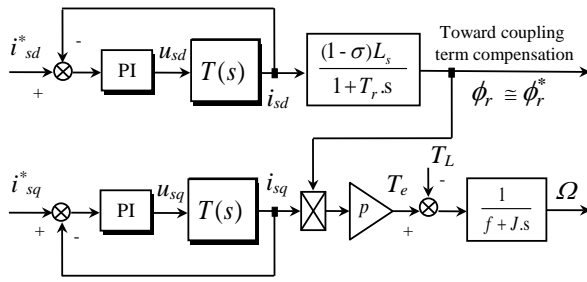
$i^*_{sd}$
-
+
PI
$u_{sd}$
$T(s)$
$i_{sd}$
$\frac{(1-\sigma)L_s}{1+T_r.s}$
Toward coupling term compensation
$\phi_r \cong \phi_r^*$
$i^*_{sq}$
+
-
PI
$u_{sq}$
$T(s)$
$i_{sq}$
$p$
$T_e$
$T_L$
-
+
$\frac{1}{f+J.s}$
$\Omega$